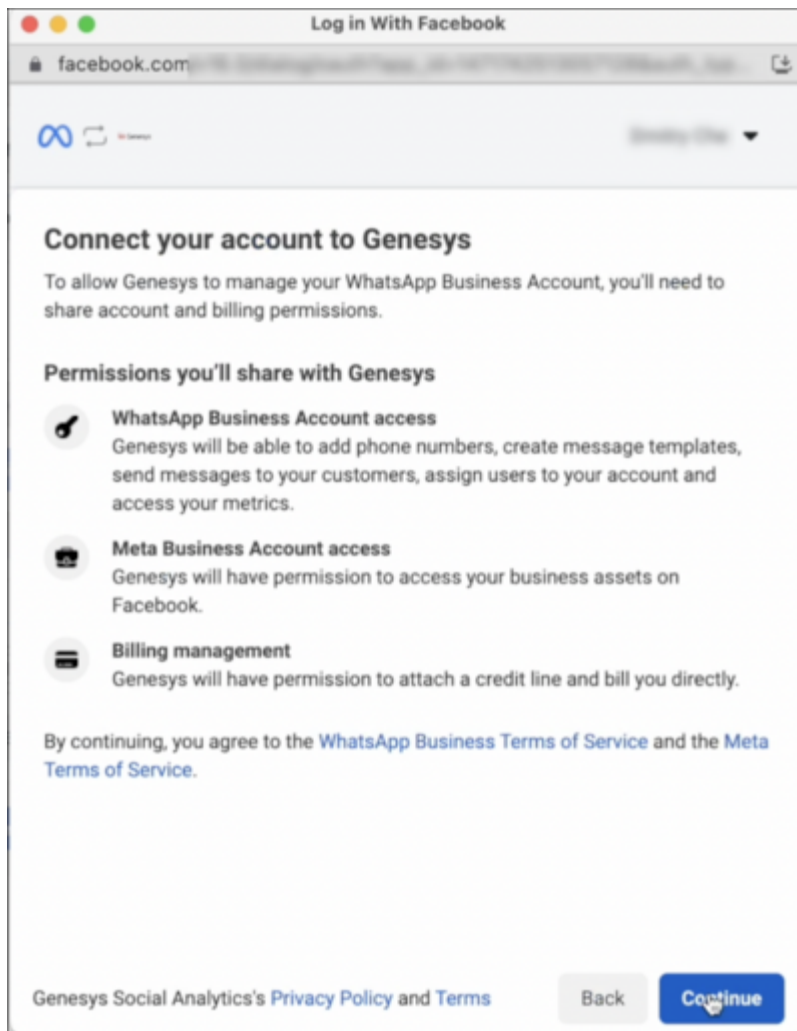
Log in With Facebook

facebook.com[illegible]

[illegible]

Connect your account to Genesys

To allow Genesys to manage your WhatsApp Business Account, you'll need to share account and billing permissions.

Permissions you'll share with Genesys

WhatsApp Business Account access
Genesys will be able to add phone numbers, create message templates, send messages to your customers, assign users to your account and access your metrics.

Meta Business Account access
Genesys will have permission to access your business assets on Facebook.

Billing management
Genesys will have permission to attach a credit line and bill you directly.

By continuing, you agree to the WhatsApp Business Terms of Service and the Meta Terms of Service.

Genesys Social Analytics's Privacy Policy and Terms

Back

Continue